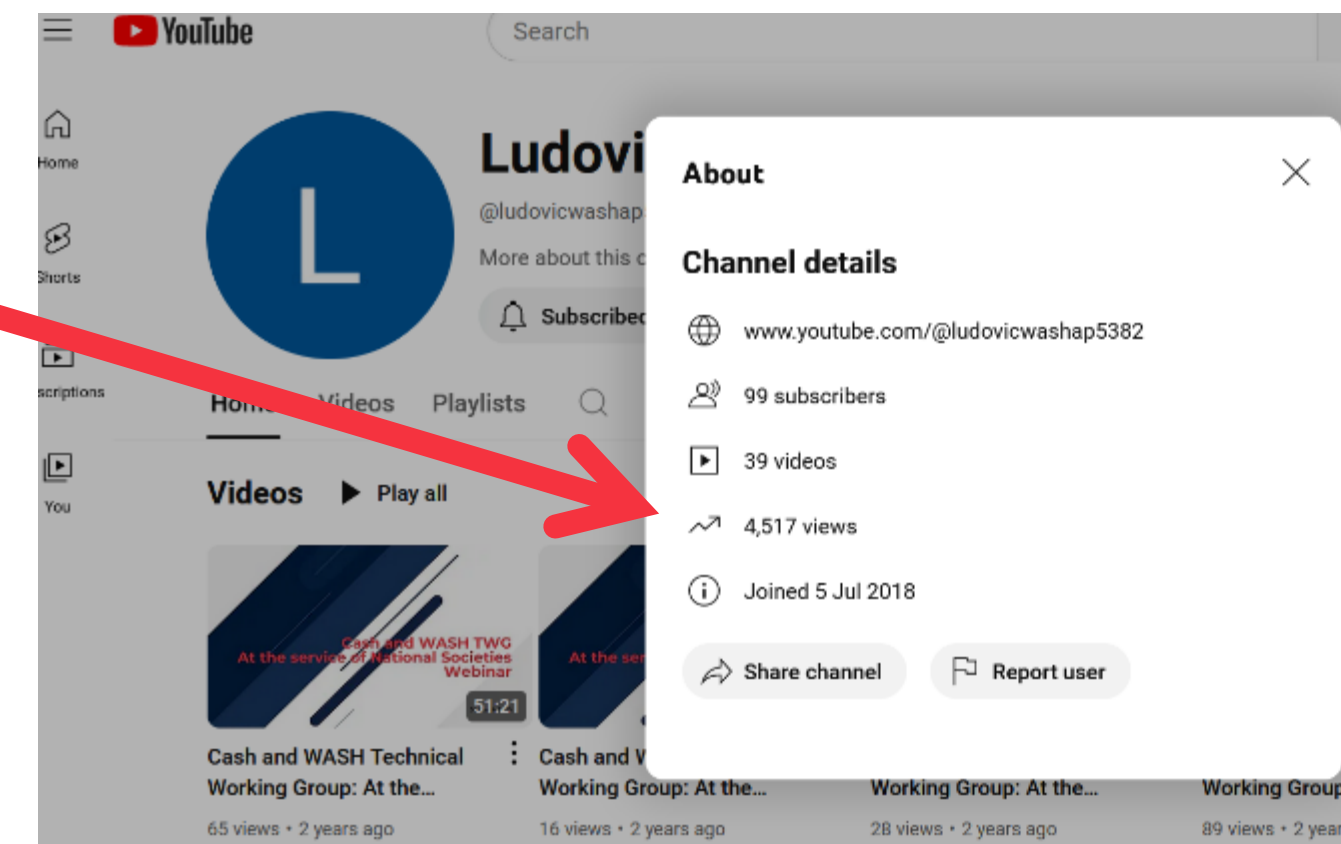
YouTube

Search

Home

Shorts

scriptions

You

Ludovi

@ludovicwashap

More about this c

Subscribed

Home Videos Playlists

Videos Play all

Cash and WASH TWG At the service of National Societies Webinar

51:21

Cash and WASH Technical Working Group: At the...

65 views • 2 years ago

At the ser

Cash and W Working Group: At the...

16 views • 2 years ago

Working Group: At the...

28 views • 2 years ago

Working Group

89 views • 2 year

About

Channel details

www.youtube.com/@ludovicwashap5382

99 subscribers

39 videos

4,517 views

Joined 5 Jul 2018

Share channel

Report user